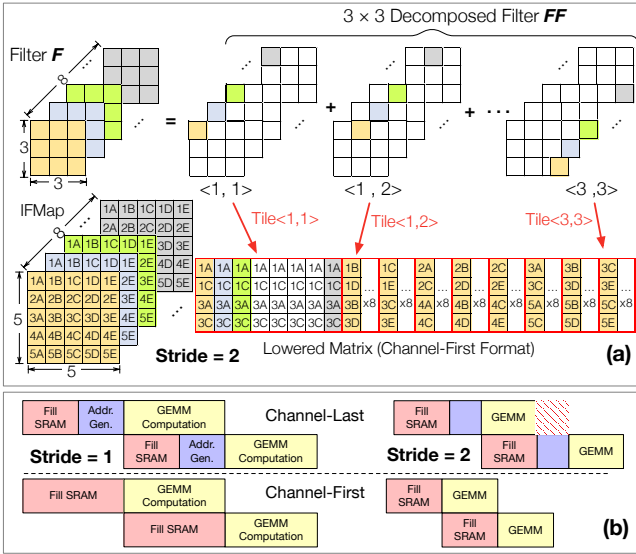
$3 \times 3$ Decomposed Filter ***FF***

Filter ***F***

8

3

3

=

+

+ · · ·

<1, 1>

<1 , 2>

<3 ,3>

IFMap

Tile<1,1>

Tile<1,2>

Tile<3,3>

| 1A | 1B | 1C | 1D | 1E |
|---|---|---|---|---|
| 2A | 2B | 2C | 2D | 2E |
| 3A | 3B | 3C | 3D | 3E |
| 4A | 4B | 4C | 4D | 4E |
| 5A | 5B | 5C | 5D | 5E |

5

5

| 1A | 1A | 1A | 1A | 1A | 1A | 1A | 1A | 1B | 1C | 2A | 2B | 2C | 3A | 3B | 3C |
|---|---|---|---|---|---|---|---|---|---|---|---|---|---|---|---|
| 1C | 1C | 1C | 1C | 1C | 1C | 1C | 1C | 1D | 1E | 2C | 2D | 2E | 3C | 3D | 3E |
| 3A | 3A | 3A | 3A | 3A | 3A | 3A | 3A | 3B | 3C | 4A | 4B | 4C | 5A | 5B | 5C |
| 3C | 3C | 3C | 3C | 3C | 3C | 3C | 3C | 3D | 3E | 4C | 4D | 4E | 5C | 5D | 5E |

x8 x8 x8 x8 x8 x8 x8 x8

Stride = 2

Lowered Matrix (Channel-First Format)

(a)

Fill SRAM

Addr. Gen.

GEMM Computation

Channel-Last

Fill SRAM

GEMM

Fill SRAM

Addr. Gen.

GEMM Computation

Stride = 1

Stride = 2

Fill SRAM

GEMM

Fill SRAM

GEMM Computation

Channel-First

Fill SRAM

GEMM

Fill SRAM

GEMM Computation

Fill SRAM

GEMM

(b)